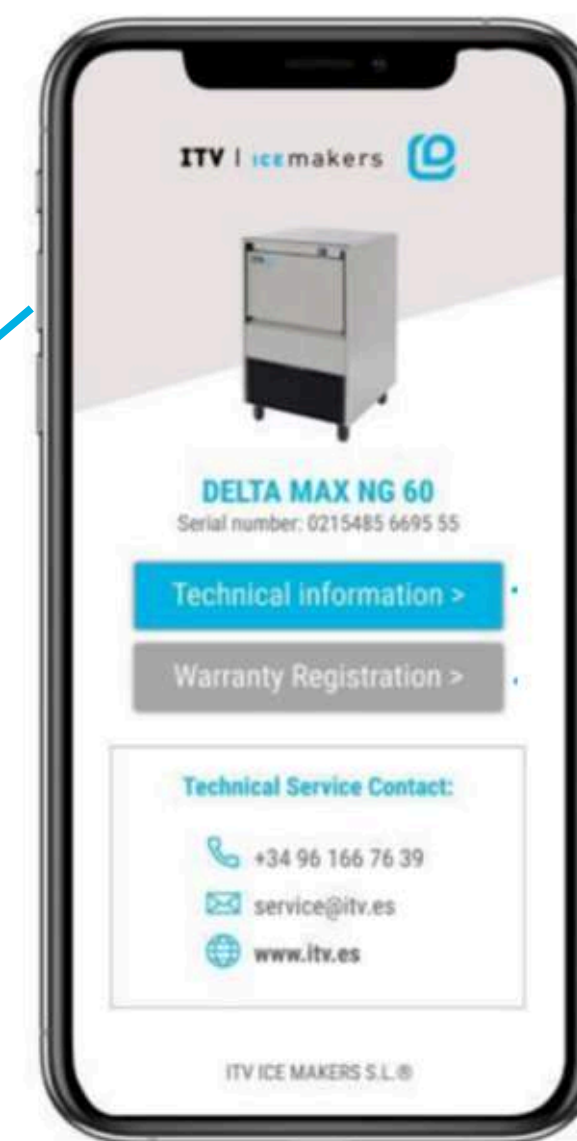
ITV | icemakers

DELTA MAX NG 60
Serial number: 0215485 6695 55

Technical information >

Warranty Registration >

Technical Service Contact:

+34 96 166 76 39

service@itv.es

www.itv.es

ITV ICE MAKERS S.L.®